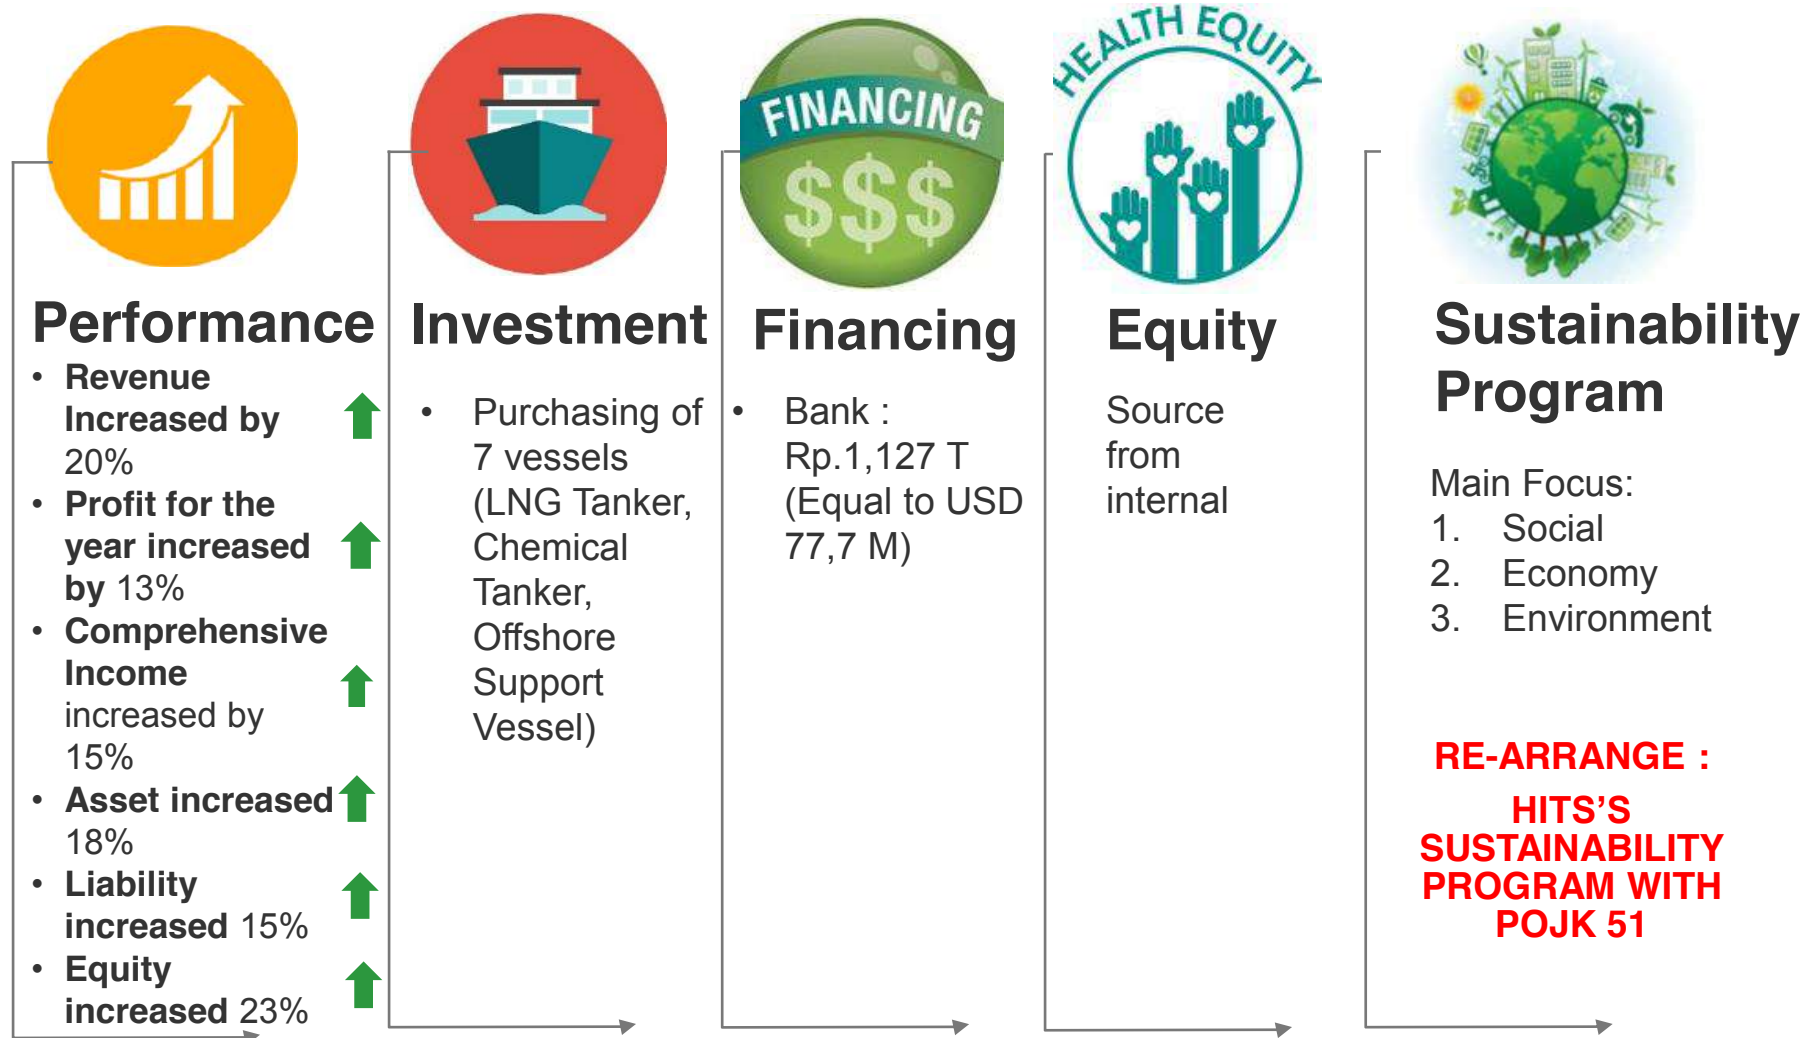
FINANCING

$$$

HEALTH EQUITY

Performance

- Revenue Increased by 20%
- Profit for the year increased by 13%
- Comprehensive Income increased by 15%
- Asset increased 18%
- Liability increased 15%
- Equity increased 23%

Investment

- Purchasing of 7 vessels (LNG Tanker, Chemical Tanker, Offshore Support Vessel)

Financing

- Bank : Rp.1,127 T (Equal to USD 77,7 M)

Equity

Source from internal

Sustainability Program

Main Focus:
1. Social
2. Economy
3. Environment

RE-ARRANGE :

HITS'S SUSTAINABILITY PROGRAM WITH POJK 51